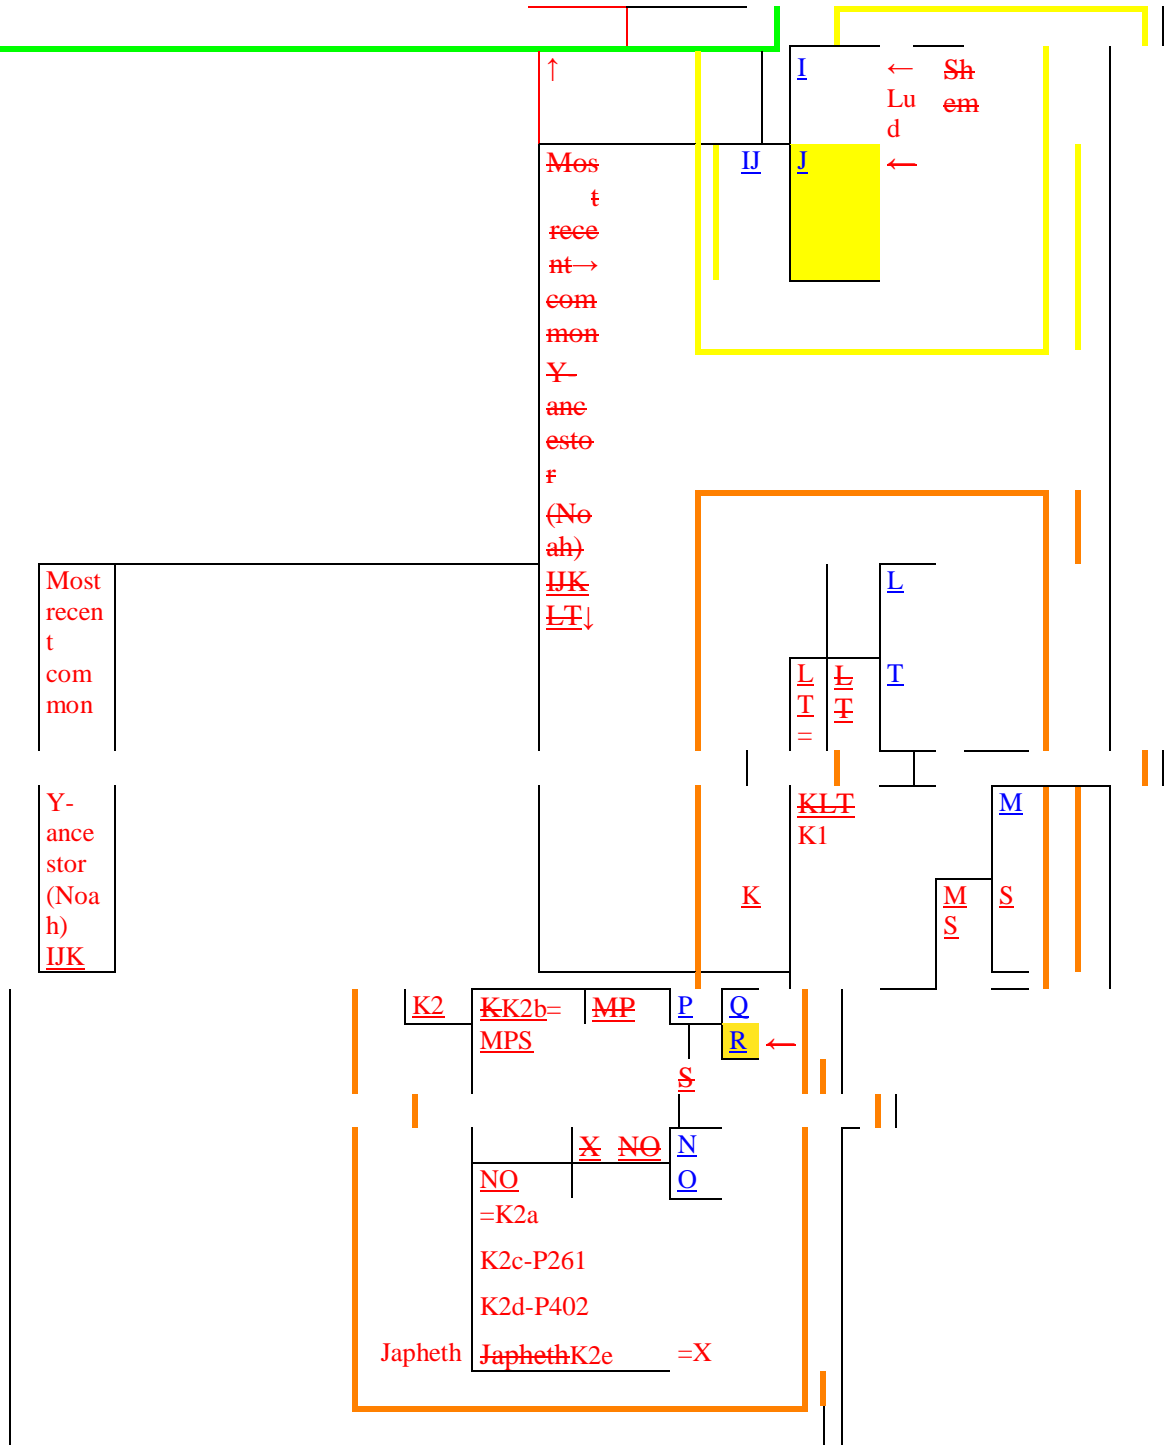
↑

I ← Lud Shem

IJ J ←

Most recent → common Y-ancestor (Noah) IJK LT↓

Most recent common Y-ancestor (Noah) IJK

L

T

LT= LT

KLT K1

K

M

M S S

K2 KK2b= MPS MP P Q R ←

S

X NO N O

NO =K2a

K2c-P261

K2d-P402

Japheth JaphethK2e =X